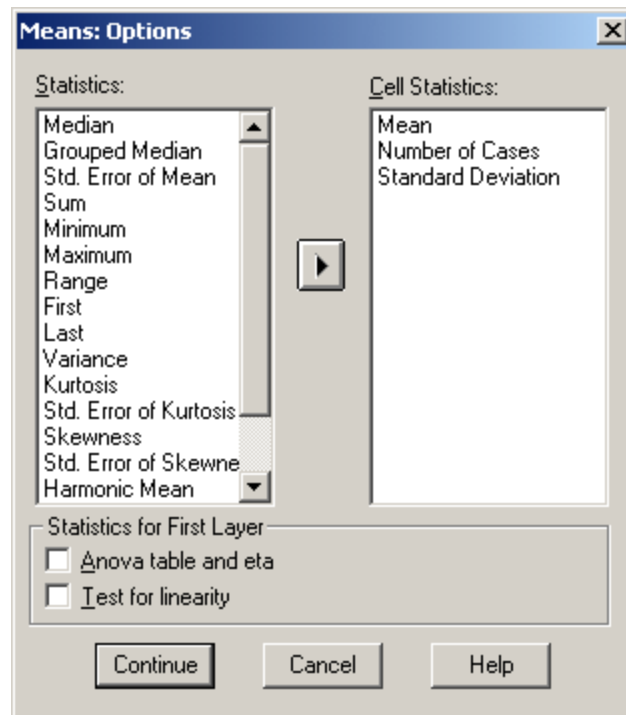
Means: Options

Statistics:
Median
Grouped Median
Std. Error of Mean
Sum
Minimum
Maximum
Range
First
Last
Variance
Kurtosis
Std. Error of Kurtosis
Skewness
Std. Error of Skewne
Harmonic Mean

Cell Statistics:
Mean
Number of Cases
Standard Deviation

Statistics for First Layer
Anova table and eta
Test for linearity

Continue
Cancel
Help